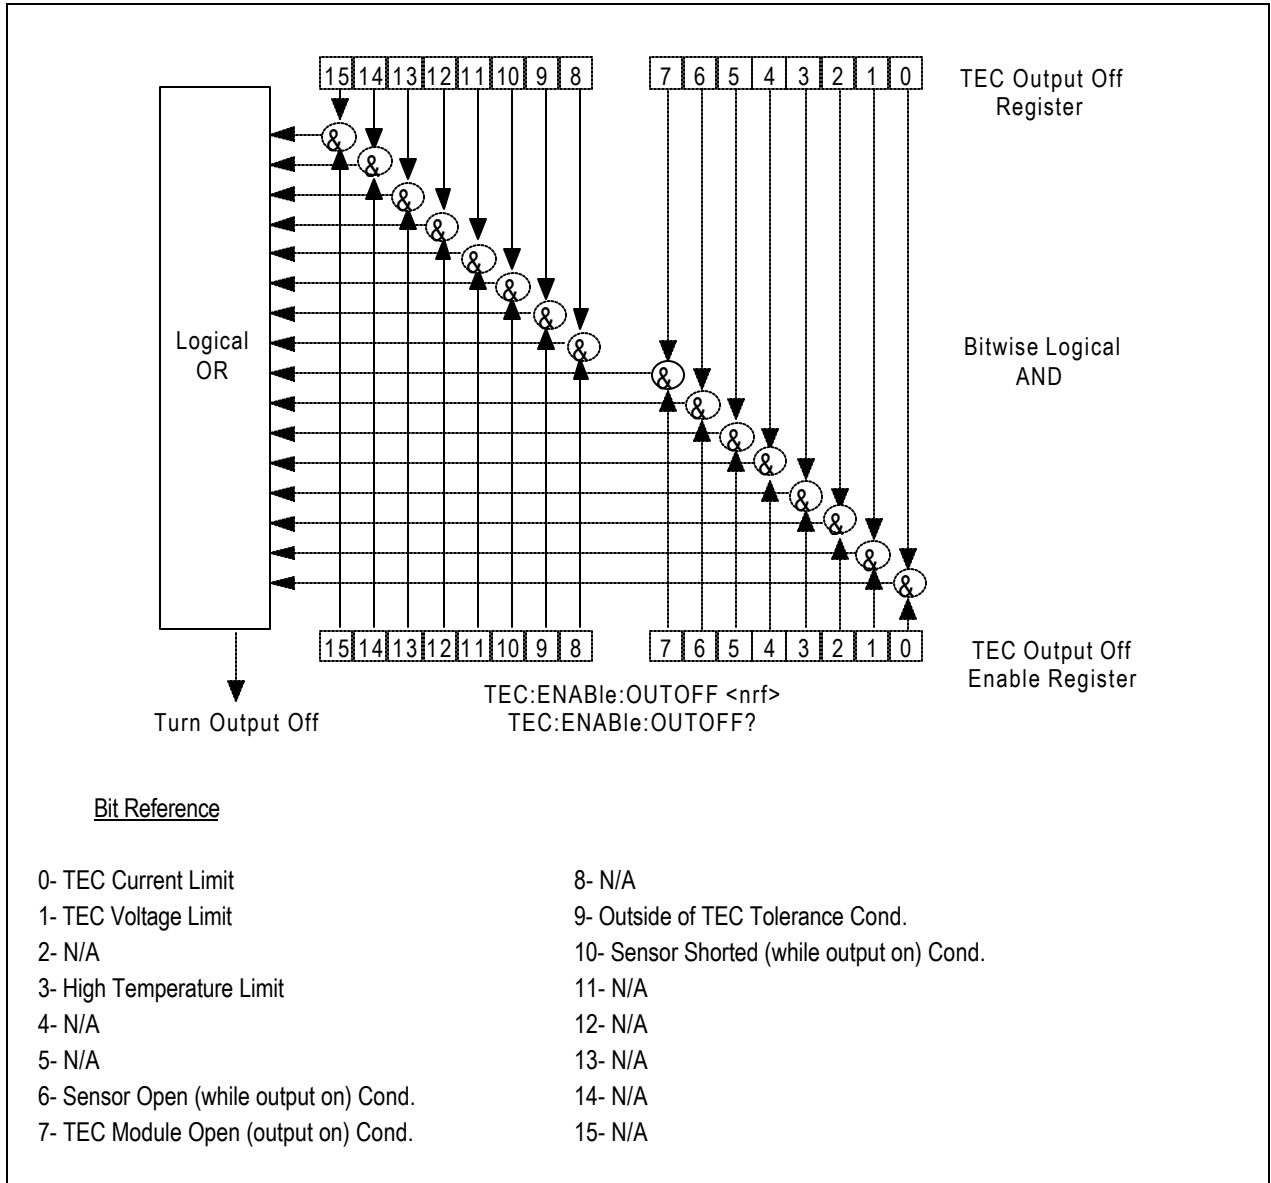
15 14 13 12 11 10 9 8 7 6 5 4 3 2 1 0

TEC Output Off Register

Logical OR

& & & & & & & & & & & & & & & &

Bitwise Logical AND

15 14 13 12 11 10 9 8 7 6 5 4 3 2 1 0

TEC Output Off Enable Register

TEC:ENABle:OUTOFF <nrf>
TEC:ENABle:OUTOFF?

Turn Output Off

Bit Reference

0- TEC Current Limit
1- TEC Voltage Limit
2- N/A
3- High Temperature Limit
4- N/A
5- N/A
6- Sensor Open (while output on) Cond.
7- TEC Module Open (output on) Cond.

8- N/A
9- Outside of TEC Tolerance Cond.
10- Sensor Shorted (while output on) Cond.
11- N/A
12- N/A
13- N/A
14- N/A
15- N/A